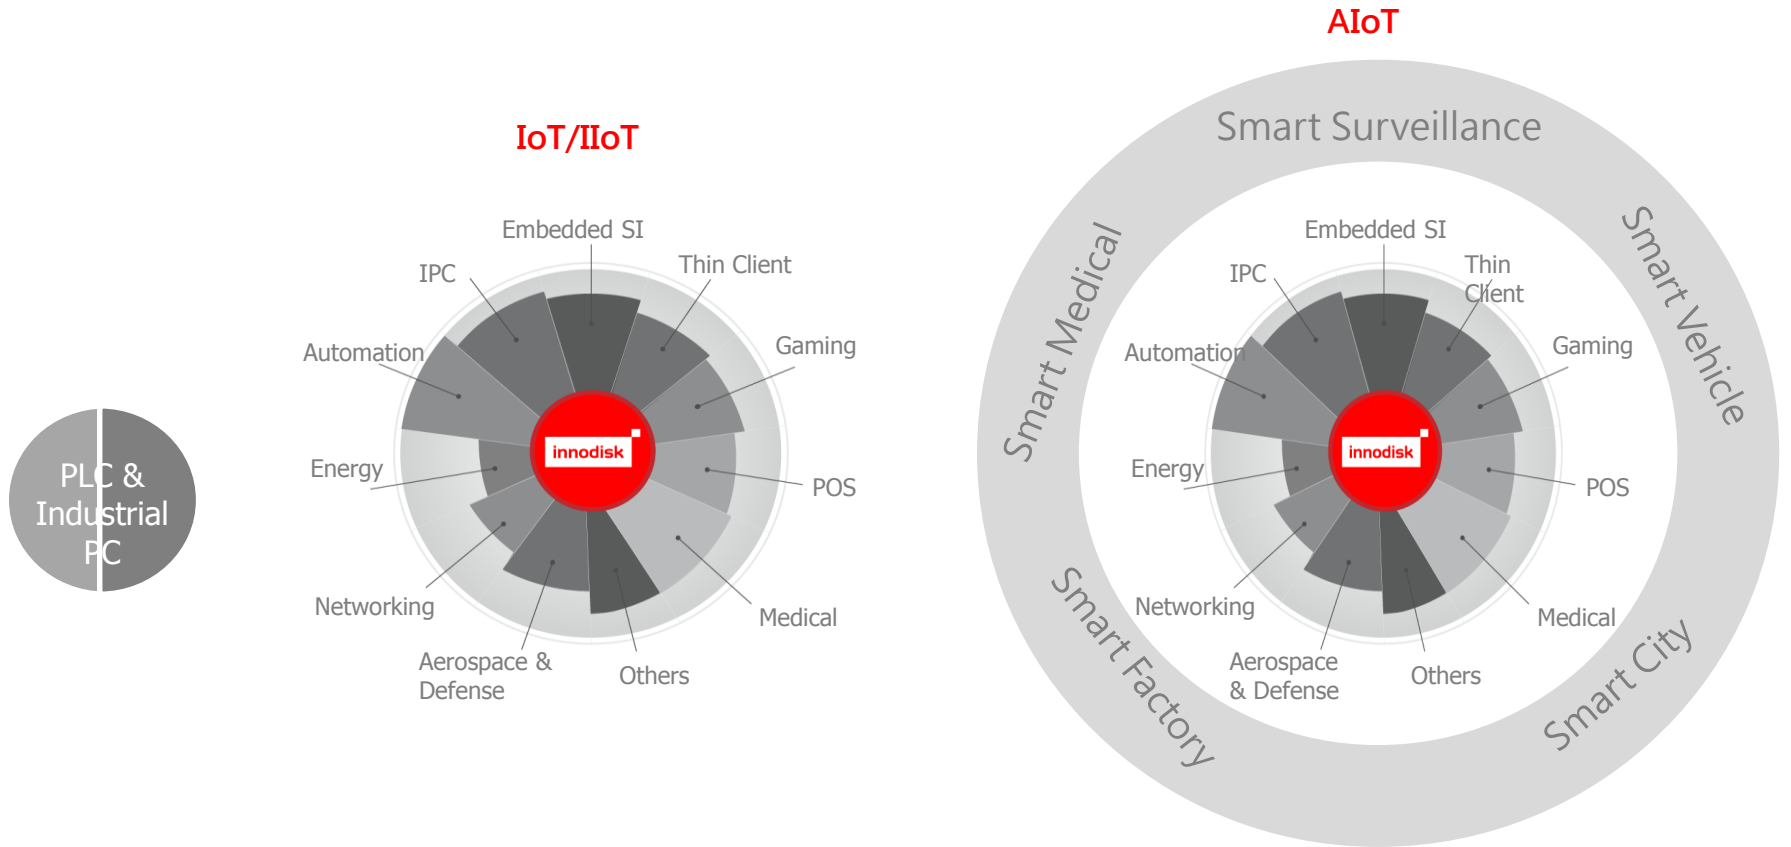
PLC & Industrial PC

IoT/IIoT

Embedded SI

IPC

Thin Client

Automation

Gaming

innodisk

Energy

POS

Networking

Medical

Aerospace & Defense

Others

AIoT

Smart Surveillance

Smart Medical

Smart Vehicle

Embedded SI

IPC

Thin Client

Automation

Gaming

innodisk

Energy

POS

Networking

Medical

Aerospace & Defense

Others

Smart Factory

Smart City